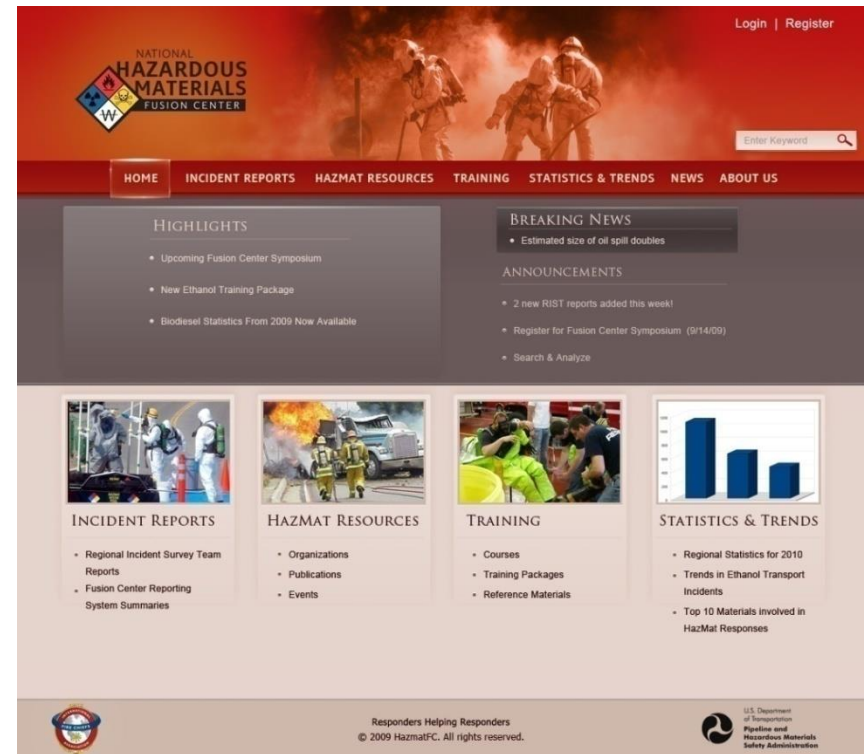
NATIONAL
HAZARDOUS
MATERIALS
FUSION CENTER

W

Login | Register

Enter Keyword

HOME INCIDENT REPORTS HAZMAT RESOURCES TRAINING STATISTICS & TRENDS NEWS ABOUT US

HIGHLIGHTS

- Upcoming Fusion Center Symposium
- New Ethanol Training Package
- Biodiesel Statistics From 2009 Now Available

BREAKING NEWS

- Estimated size of oil spill doubles

ANNOUNCEMENTS

- 2 new RIST reports added this week!
- Register for Fusion Center Symposium (9/14/09)
- Search & Analyze

INCIDENT REPORTS

- Regional Incident Survey Team Reports
- Fusion Center Reporting System Summaries

HAZMAT RESOURCES

- Organizations
- Publications
- Events

TRAINING

- Courses
- Training Packages
- Reference Materials

STATISTICS & TRENDS

- Regional Statistics for 2010
- Trends in Ethanol Transport Incidents
- Top 10 Materials involved in HazMat Responses

Responders Helping Responders
© 2009 HazmatFC. All rights reserved.

U.S. Department of Transportation
Pipeline and Hazardous Materials Safety Administration